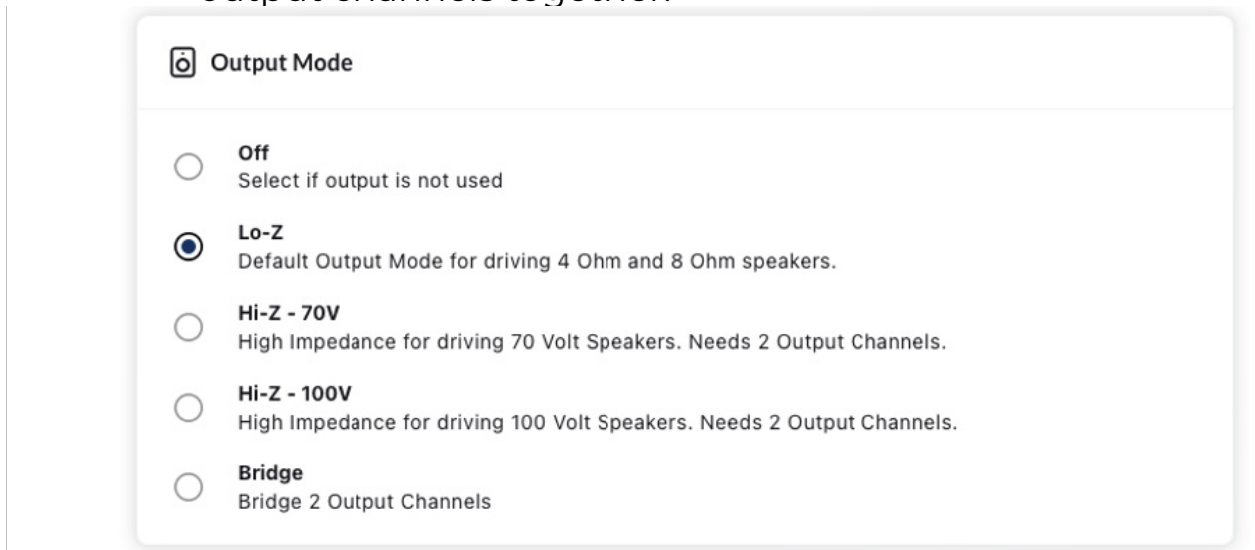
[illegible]

Output Mode

Off
Select if output is not used

Lo-Z
Default Output Mode for driving 4 Ohm and 8 Ohm speakers.

Hi-Z - 70V
High Impedance for driving 70 Volt Speakers. Needs 2 Output Channels.

Hi-Z - 100V
High Impedance for driving 100 Volt Speakers. Needs 2 Output Channels.

Bridge
Bridge 2 Output Channels